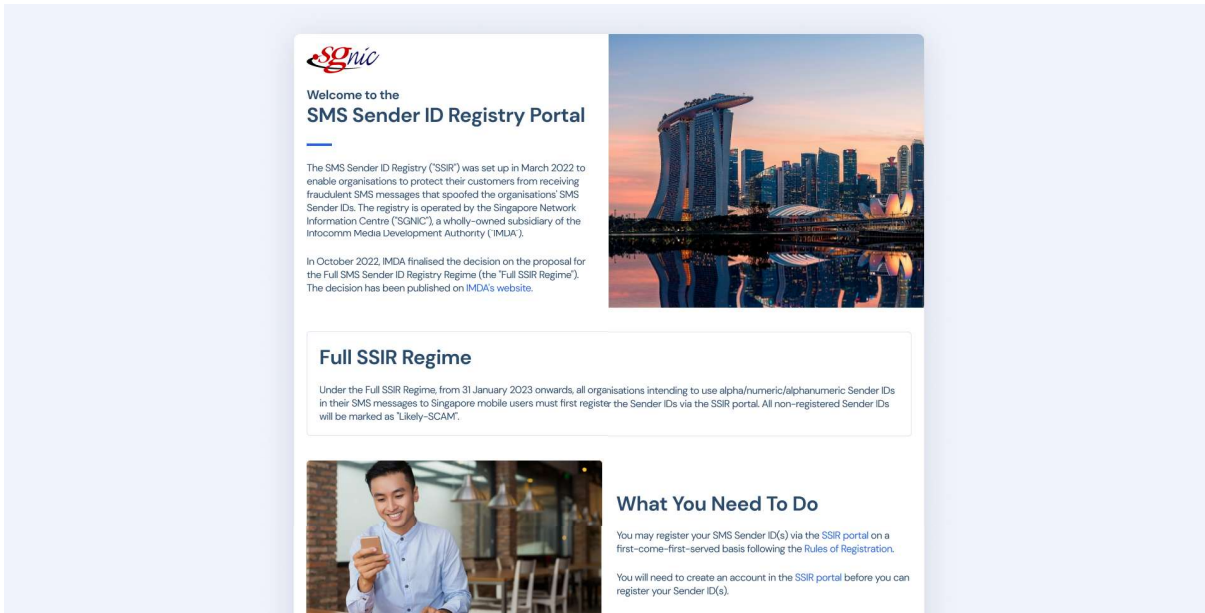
SGnic

Welcome to the
SMS Sender ID Registry Portal

The SMS Sender ID Registry ("SSIR") was set up in March 2022 to enable organisations to protect their customers from receiving fraudulent SMS messages that spoofed the organisations' SMS Sender IDs. The registry is operated by the Singapore Network Information Centre ("SGNIC"), a wholly-owned subsidiary of the Infocomm Media Development Authority ("IMDA").

In October 2022, IMDA finalised the decision on the proposal for the Full SMS Sender ID Registry Regime (the "Full SSIR Regime"). The decision has been published on IMDA's website.

Full SSIR Regime

Under the Full SSIR Regime, from 31 January 2023 onwards, all organisations intending to use alpha/numeric/alphanumeric Sender IDs in their SMS messages to Singapore mobile users must first register the Sender IDs via the SSIR portal. All non-registered Sender IDs will be marked as "Likely-SCAM".

What You Need To Do

You may register your SMS Sender ID(s) via the SSIR portal on a first-come-first-served basis following the Rules of Registration.

You will need to create an account in the SSIR portal before you can register your Sender ID(s).